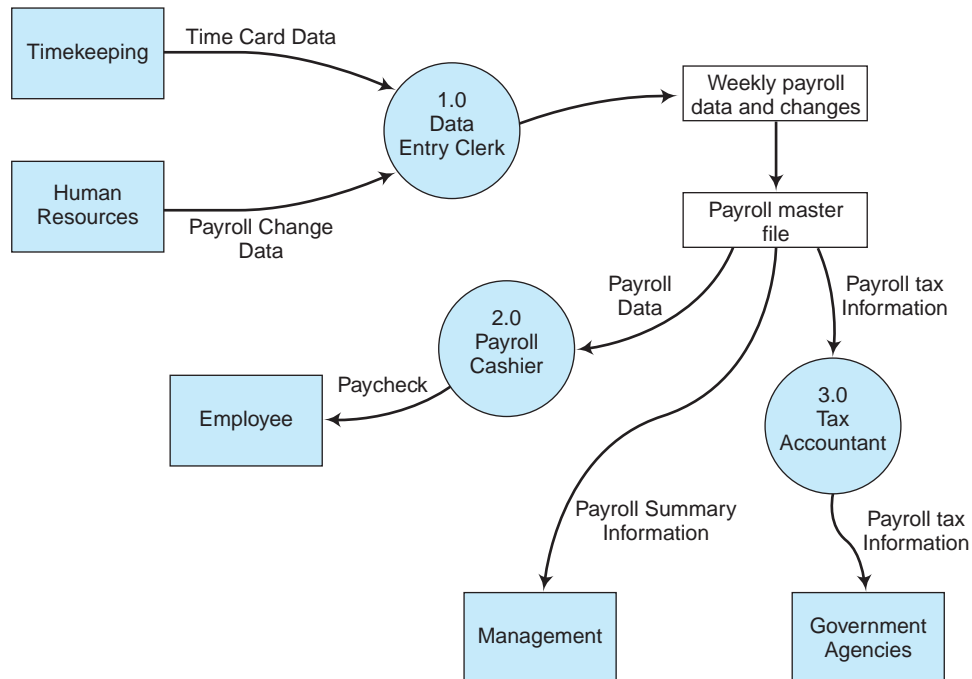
Timekeeping

Time Card Data

1.0
Data
Entry Clerk

Weekly payroll data and changes

Human Resources

Payroll Change Data

Payroll master file

Payroll Data

Payroll tax Information

2.0
Payroll
Cashier

Paycheck

Employee

3.0
Tax
Accountant

Payroll Summary Information

Payroll tax Information

Management

Government Agencies